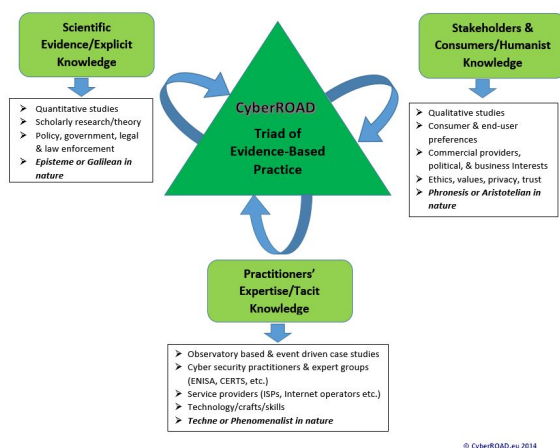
Scientific Evidence/Explicit Knowledge

- Quantitative studies
- Scholarly research/theory
- Policy, government, legal & law enforcement
- ***Episteme or Galilean in nature***

Stakeholders & Consumers/Humanist Knowledge

- Qualitative studies
- Consumer & end-user preferences
- Commercial providers, political, & business Interests
- Ethics, values, privacy, trust
- ***Phronesis or Aristotelian in nature***

CyberROAD

Triad of Evidence-Based Practice

Practitioners' Expertise/Tacit Knowledge

- Observatory based & event driven case studies
- Cyber security practitioners & expert groups (ENISA, CERTS, etc.)
- Service providers (ISPs, Internet operators etc.)
- Technology/crafts/skills
- ***Techne or Phenomenalist in nature***

© CyberROAD.eu 2014